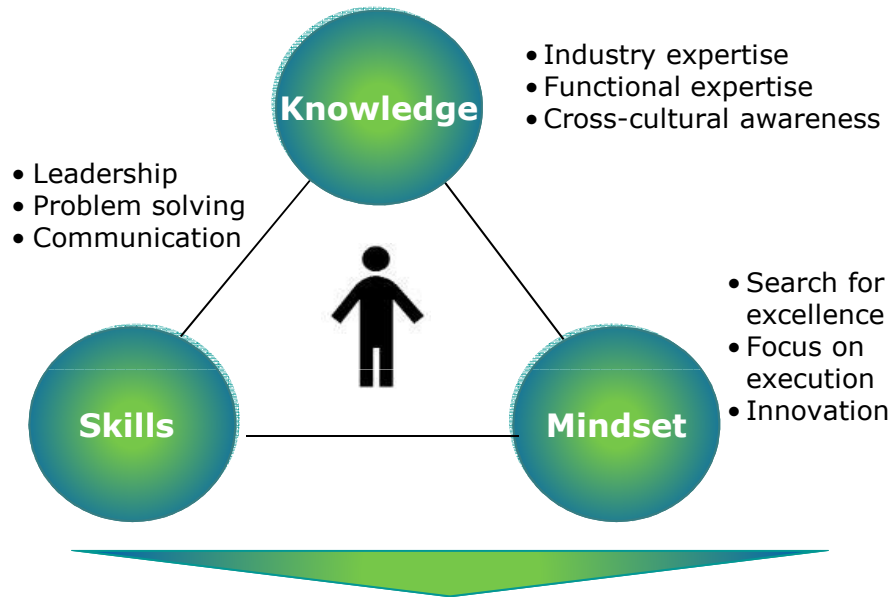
Knowledge

• Industry expertise
• Functional expertise
• Cross-cultural awareness

• Leadership
• Problem solving
• Communication

• Search for excellence
• Focus on execution
• Innovation

Skills

Mindset